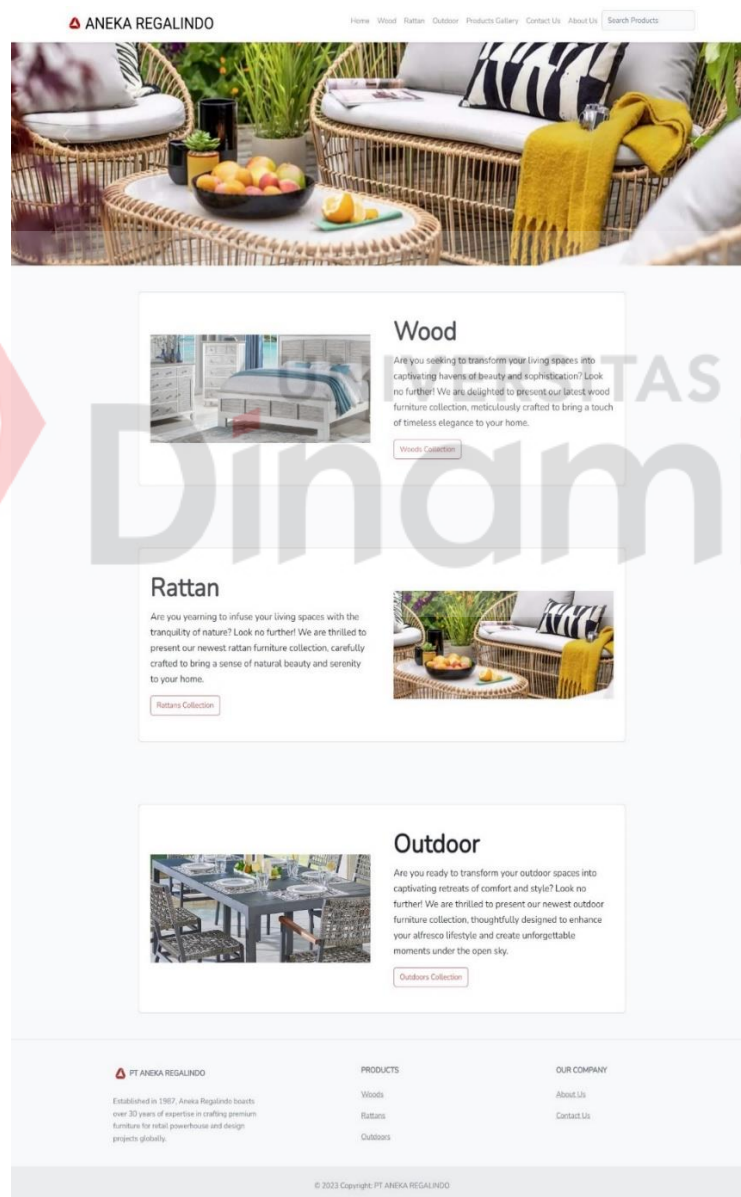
ANEKA REGALINDO

Home Wood Rattan Outdoor Products Gallery Contact Us About Us Search Products

Wood

Are you seeking to transform your living spaces into captivating havens of beauty and sophistication? Look no further! We are delighted to present our latest wood furniture collection, meticulously crafted to bring a touch of timeless elegance to your home.

Woods Collection

Rattan

Are you yearning to infuse your living spaces with the tranquility of nature? Look no further! We are thrilled to present our newest rattan furniture collection, carefully crafted to bring a sense of natural beauty and serenity to your home.

Rattans Collection

Outdoor

Are you ready to transform your outdoor spaces into captivating retreats of comfort and style? Look no further! We are thrilled to present our newest outdoor furniture collection, thoughtfully designed to enhance your alfresco lifestyle and create unforgettable moments under the open sky.

Outdoors Collection

PT ANEKA REGALINDO

Established in 1987, Aneka Regalindo boasts over 30 years of expertise in crafting premium furniture for retail powerhouse and design projects globally.

PRODUCTS

Woods

Rattans

Outdoors

OUR COMPANY

About Us

Contact Us

© 2023 Copyright: PT ANEKA REGALINDO